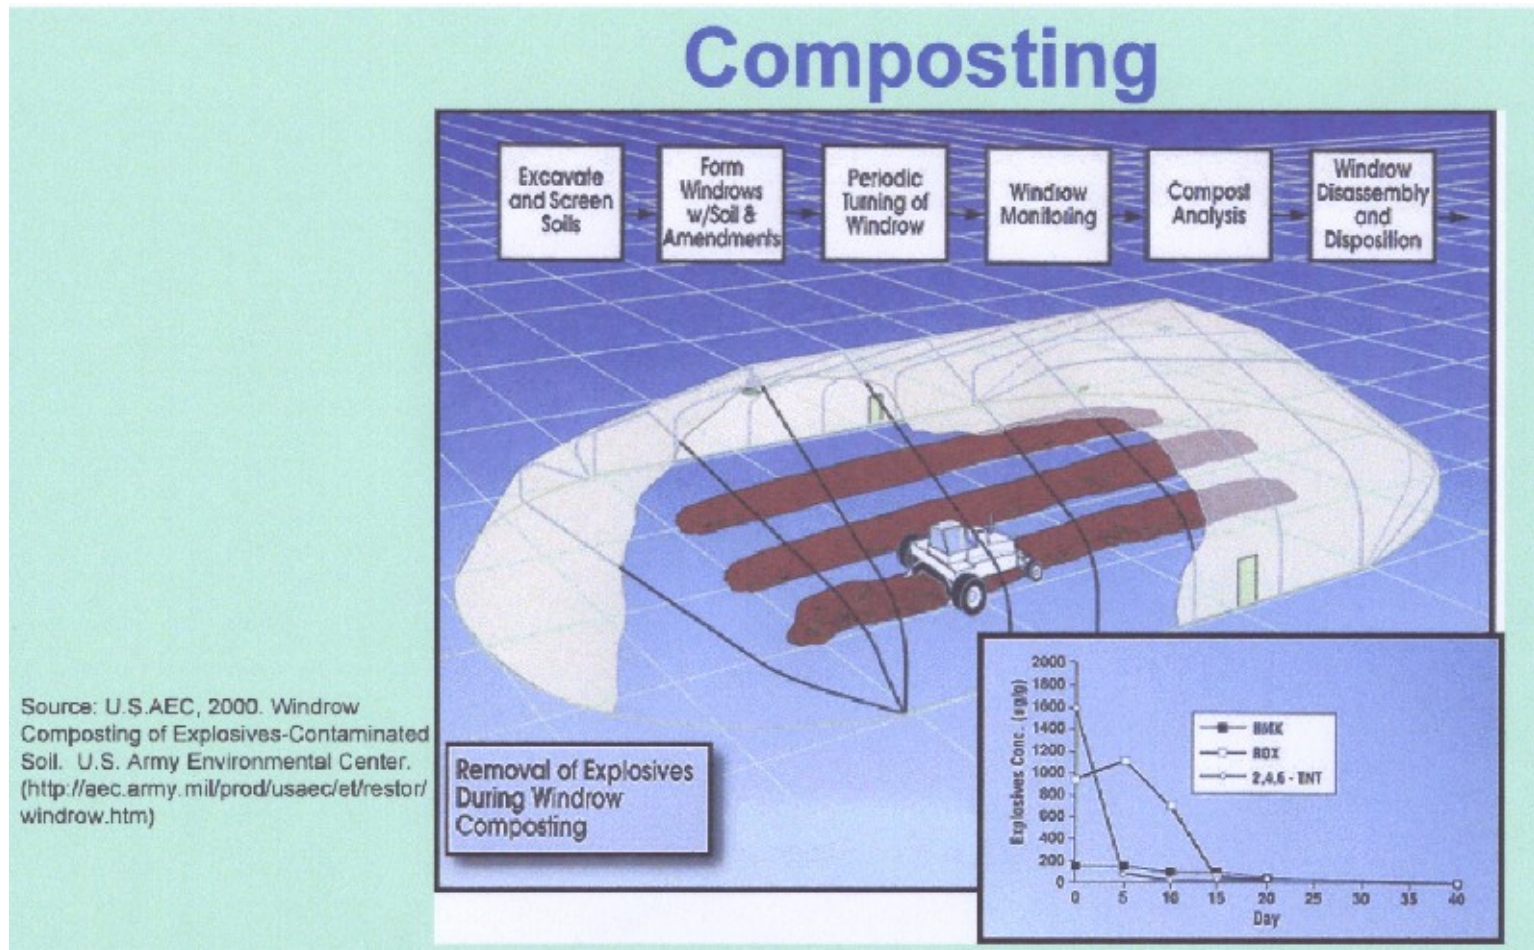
Composting

Excavate and Screen Soils

Form Windrows w/Soil & Amendments

Periodic Turning of Windrow

Windrow Monitoring

Compost Analysis

Windrow Disassembly and Disposition

Source: U.S.AEC, 2000. Windrow Composting of Explosives-Contaminated Soil. U.S. Army Environmental Center. (http://aec.army.mil/prod/usaec/et/restor/windrow.htm)

Removal of Explosives During Windrow Composting

Explosives Conc. (ug/g)

2000
1800
1600
1400
1200
1000
800
600
400
200
0

HMX
RDX
2,4,6 - TNT

0 5 10 15 20 25 30 35 40
Day